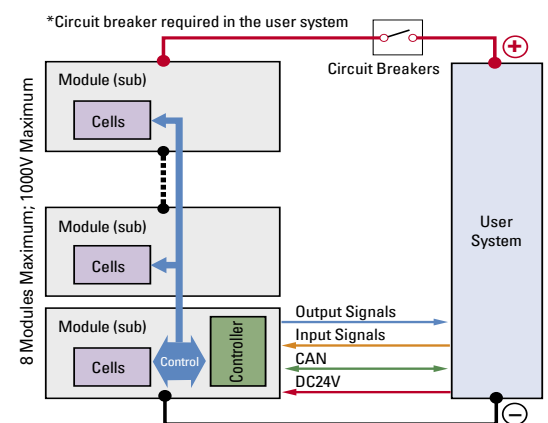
*Circuit breaker required in the user system

Circuit Breakers

8 Modules Maximum; 1000V Maximum

Module (sub)

Cells

Module (sub)

Cells

Module (sub)

Cells

Control

Controller

User System

Output Signals

Input Signals

CAN

DC24V

+

−